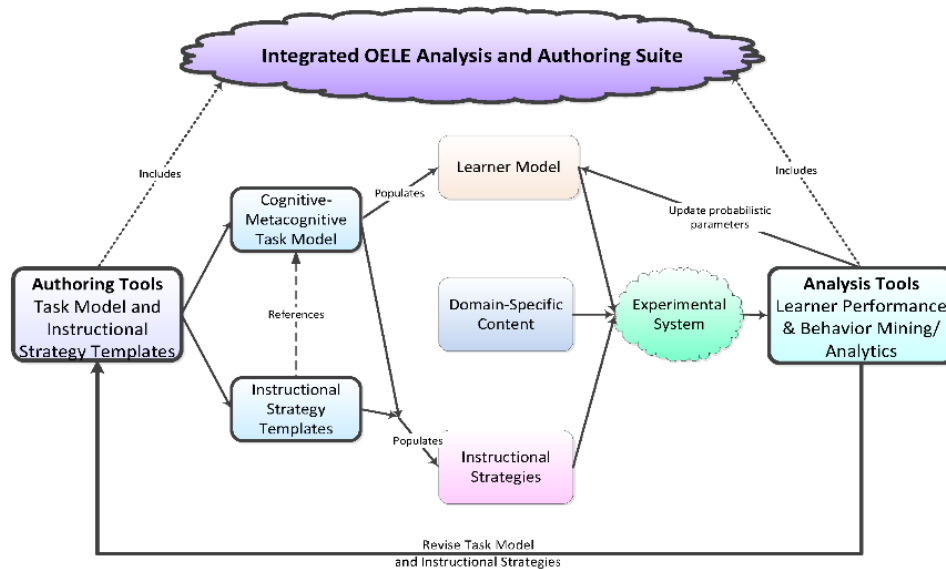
Integrated OELE Analysis and Authoring Suite

Includes

Includes

Cognitive-Metacognitive Task Model

Populates

Learner Model

Update probabilistic parameters

Authoring Tools
Task Model and Instructional Strategy Templates

References

Domain-Specific Content

Experimental System

Analysis Tools
Learner Performance & Behavior Mining/ Analytics

Instructional Strategy Templates

Populates

Instructional Strategies

Revise Task Model and Instructional Strategies